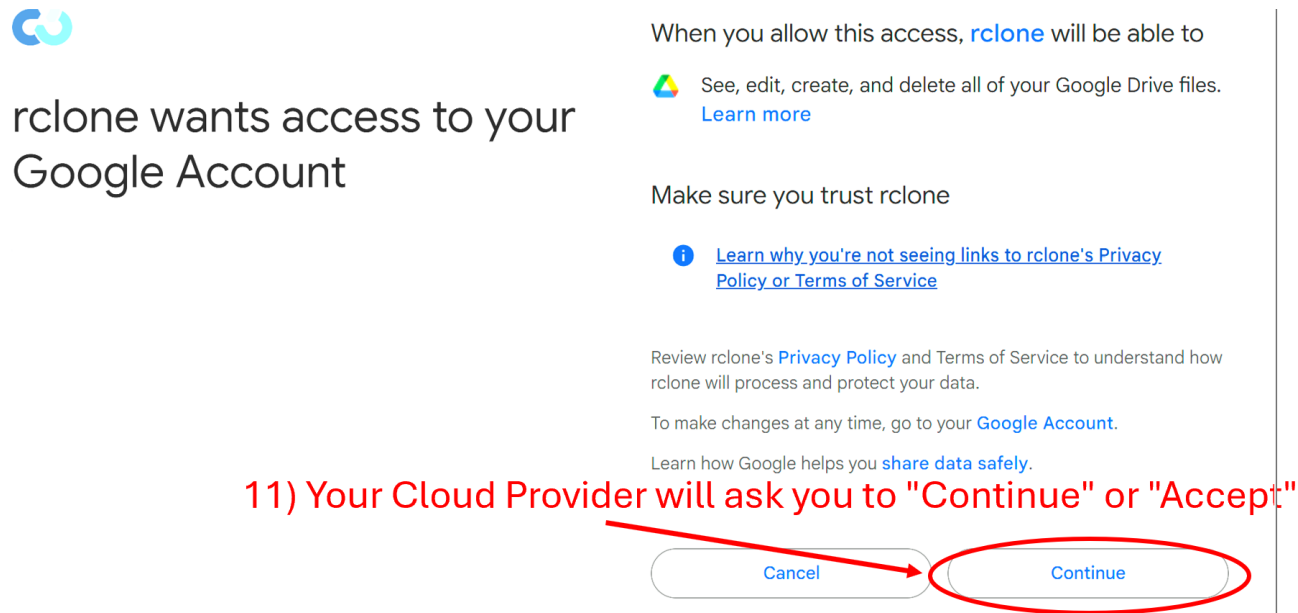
rclone wants access to your Google Account

When you allow this access, rclone will be able to

See, edit, create, and delete all of your Google Drive files. Learn more

Make sure you trust rclone

Learn why you're not seeing links to rclone's Privacy Policy or Terms of Service

Review rclone's Privacy Policy and Terms of Service to understand how rclone will process and protect your data.

To make changes at any time, go to your Google Account.

Learn how Google helps you share data safely.

11) Your Cloud Provider will ask you to "Continue" or "Accept"

Cancel

Continue